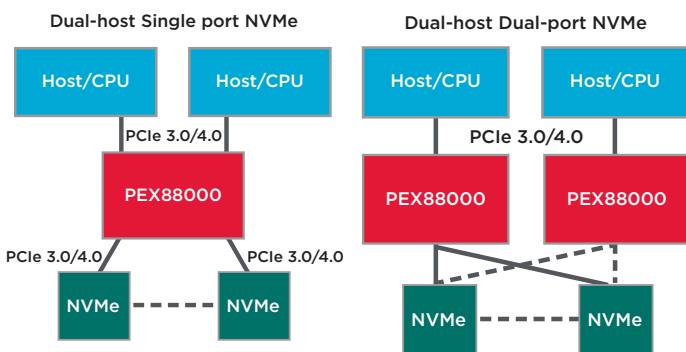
Dual-host Single port NVMe

Host/CPU

Host/CPU

PCIe 3.0/4.0

PEX88000

PCIe 3.0/4.0

PCIe 3.0/4.0

NVMe

NVMe

Dual-host Dual-port NVMe

Host/CPU

Host/CPU

PCIe 3.0/4.0

PEX88000

PEX88000

NVMe

NVMe